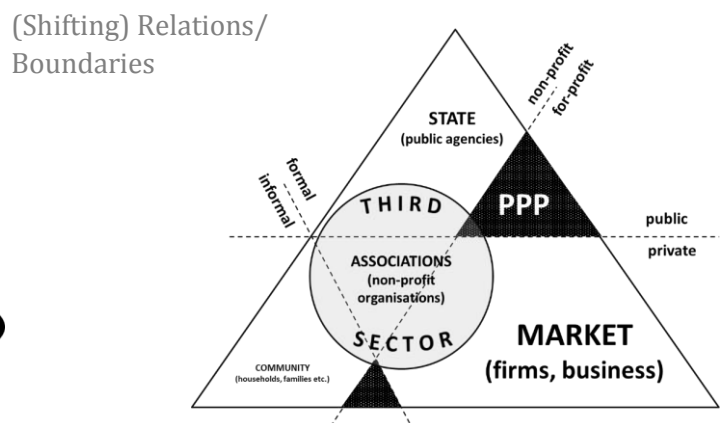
(Shifting) Relations/ Boundaries

non-profit
for-profit

STATE
(public agencies)

formal
informal

THIRD

PPP

public
private

ASSOCIATIONS
(non-profit organisations)

SECTOR

MARKET
(firms, business)

COMMUNITY
(households, families etc.)